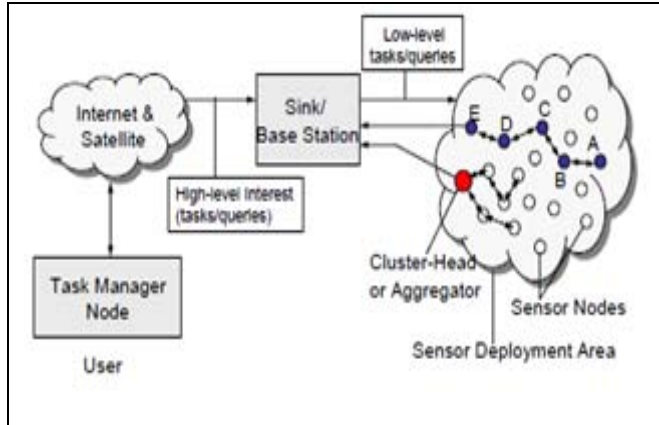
Low-level tasks/queries

Internet & Satellite

Sink/ Base Station

E D C A B

High-level Interest (tasks/queries)

Task Manager Node

User

Cluster-Head or Aggregator

Sensor Nodes

Sensor Deployment Area